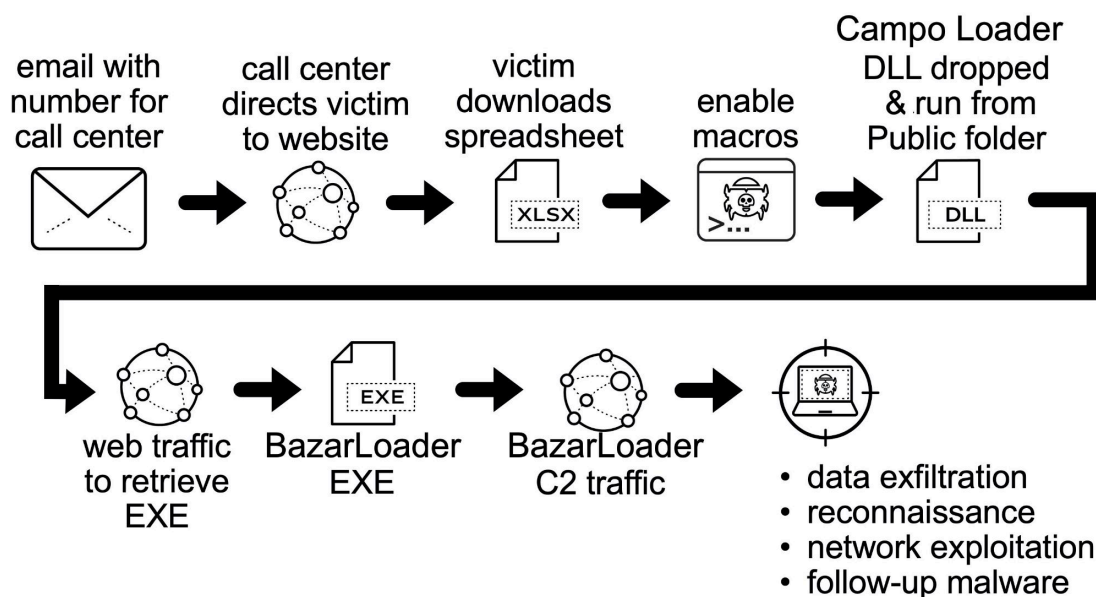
email with number for call center

call center directs victim to website

victim downloads spreadsheet

XLSX

enable macros

>...

Campo Loader DLL dropped & run from Public folder

DLL

web traffic to retrieve EXE

EXE

BazarLoader EXE

BazarLoader C2 traffic

• data exfiltration
• reconnaissance
• network exploitation
• follow-up malware